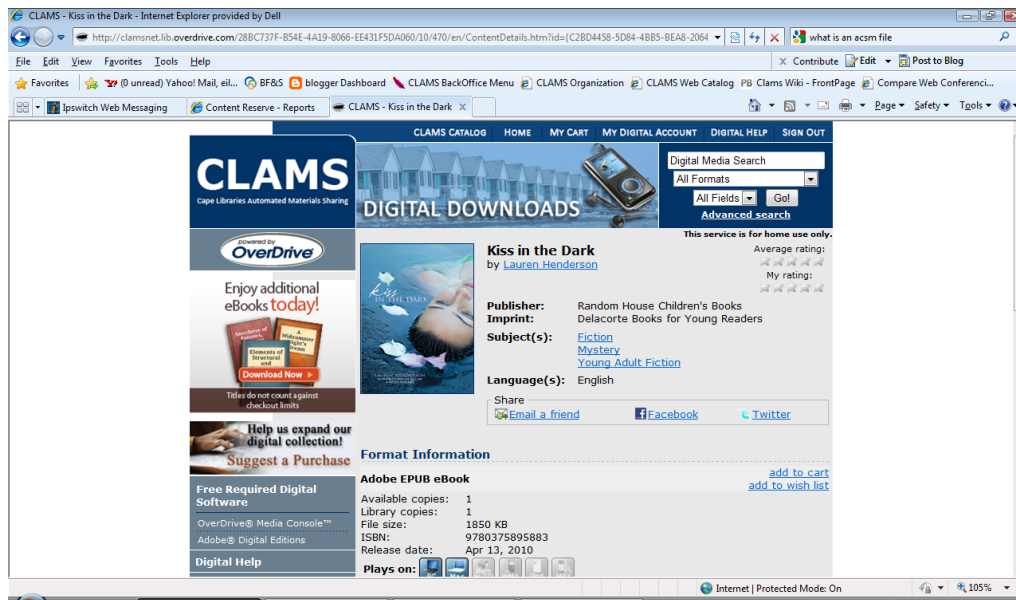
CLAMS - Kiss in the Dark - Internet Explorer provided by Dell

http://clamsnet.lib.overdrive.com/28BC737F-B54E-4A19-8066-EE431F5DA060/10/470/en/ContentDetails.htm?id={C2BD4458-5D84-4BB5-BEA8-2064

what is an acsm file

File Edit View Favorites Tools Help

Contribute Edit Post to Blog

Favorites (0 unread) Yahoo! Mail, eil... BF&S blogger Dashboard CLAMS BackOffice Menu CLAMS Organization CLAMS Web Catalog Clams Wiki - FrontPage Compare Web Conferenci...

Ipswitch Web Messaging Content Reserve - Reports CLAMS - Kiss in the Dark

Page Safety Tools

CLAMS CATALOG HOME MY CART MY DIGITAL ACCOUNT DIGITAL HELP SIGN OUT

CLAMS
Cape Libraries Automated Materials Sharing

DIGITAL DOWNLOADS

Digital Media Search
All Formats
All Fields Go!
Advanced search

This service is for home use only.

powered by OverDrive

Enjoy additional eBooks today!
Download Now
Titles do not count against checkout limits

Help us expand our digital collection!
Suggest a Purchase

Kiss in the Dark
by Lauren Henderson

Average rating:
My rating:

Publisher: Random House Children's Books
Imprint: Delacorte Books for Young Readers
Subject(s): Fiction
Mystery
Young Adult Fiction
Language(s): English

Share
Email a friend Facebook Twitter

Format Information

Free Required Digital Software
OverDrive® Media Console™
Adobe® Digital Editions

Digital Help

Adobe EPUB eBook
add to cart
add to wish list

Available copies: 1
Library copies: 1
File size: 1850 KB
ISBN: 9780375895883
Release date: Apr 13, 2010
Plays on:

Internet | Protected Mode: On 105%